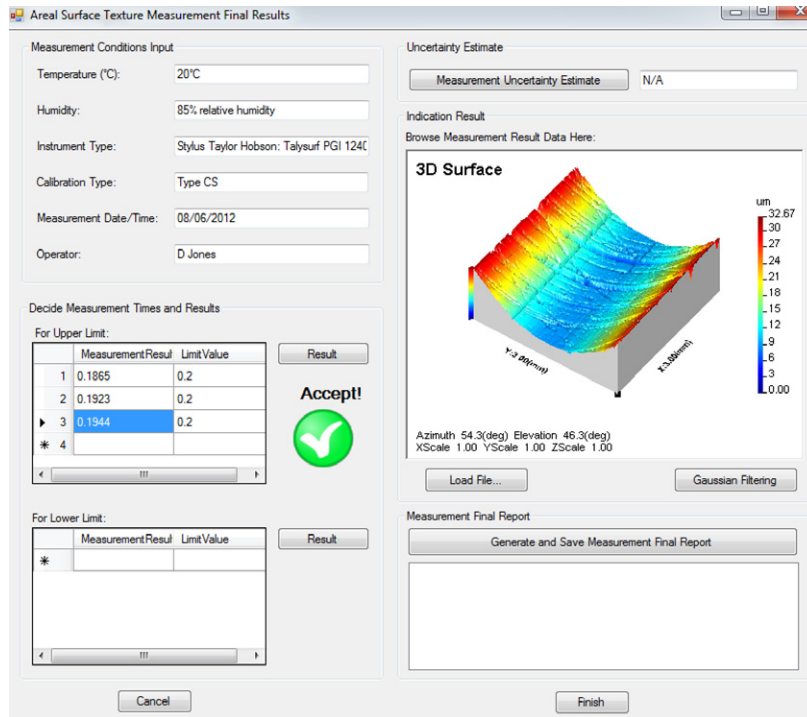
Areal Surface Texture Measurement Final Results

Measurement Conditions Input

Temperature (°C): 20°C

Humidity: 85% relative humidity

Instrument Type: Stylus Taylor Hobson: Talysurf PGI 124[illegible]

Calibration Type: Type CS

Measurement Date/Time: 08/06/2012

Operator: D Jones

Decide Measurement Times and Results

For Upper Limit:

| | MeasurementResul | LimitValue |
|---|---|---|
| 1 | 0.1865 | 0.2 |
| 2 | 0.1923 | 0.2 |
| ▸ 3 | 0.1944 | 0.2 |
| * 4 | | |

Result

Accept!

For Lower Limit:

| | MeasurementResul | LimitValue |
|---|---|---|
| * | | |

Result

Cancel

Uncertainty Estimate

Measurement Uncertainty Estimate N/A

Indication Result

Browse Measurement Result Data Here:

3D Surface

um
32.67
30
27
24
21
18
15
12
9
6
3
0.00

Y:3.00(mm)
X:3.00(mm)

Azimuth 54.3(deg) Elevation 46.3(deg)
XScale 1.00 YScale 1.00 ZScale 1.00

Load File...

Gaussian Filtering

Measurement Final Report

Generate and Save Measurement Final Report

Finish